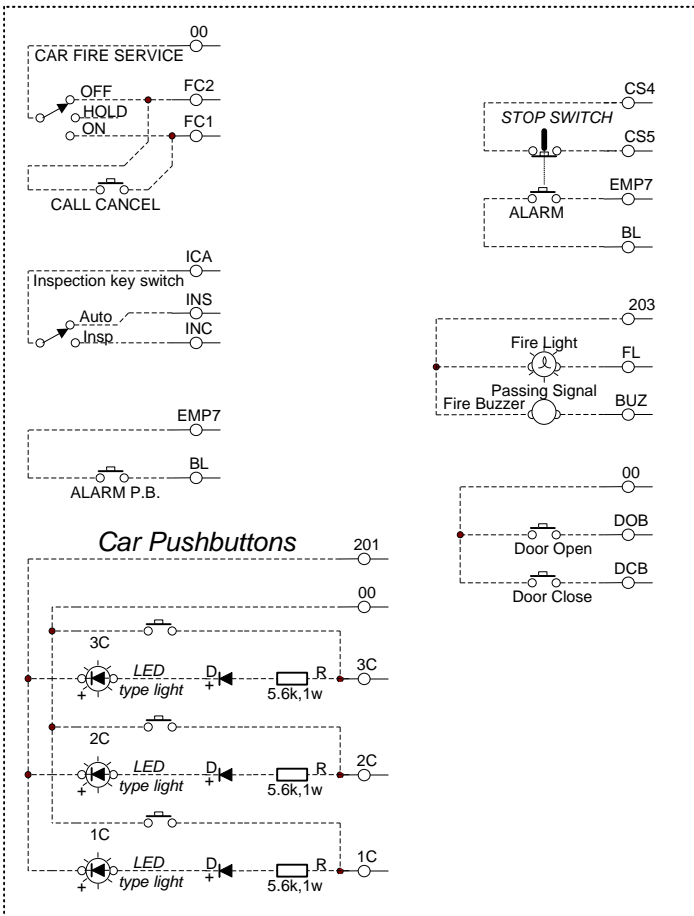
00
CAR FIRE SERVICE
OFF
HOLD
ON
FC2
FC1
CALL CANCEL

ICA
Inspection key switch
INS
Auto
Insp
INC

EMP7
BL
ALARM P.B.

Car Pushbuttons
201
00
3C
LED
type light
D
+
+
R
5.6k,1w
3C
2C
LED
type light
D
+
+
R
5.6k,1w
2C
1C
LED
type light
D
+
+
R
5.6k,1w
1C

CS4
STOP SWITCH
CS5
EMP7
ALARM
BL

203
Fire Light
FL
Passing Signal
Fire Buzzer
BUZ

00
DOB
Door Open
DCB
Door Close